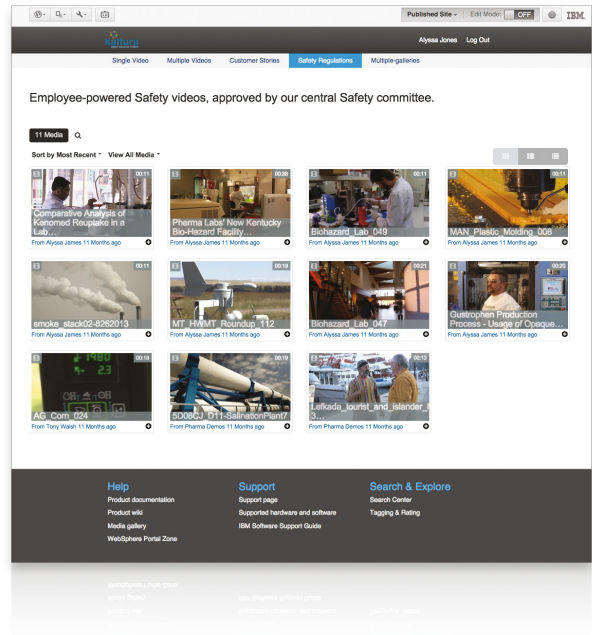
Published Site Edit Mode: OFF IBM

Kaltura

Alyssa Jones Log Out

Single Video Multiple Videos Customer Stories Safety Regulations Multiple-galleries

Employee-powered Safety videos, approved by our central Safety committee.

11 Media

Sort by Most Recent View All Media

00:11
Comparative Analysis of Kenomed Reuptake in a Lab...
From Alyssa James 11 Months ago

00:38
Pherma Labs' New Kentucky Bio-Hazard Facility...
From Alyssa James 11 Months ago

00:11
Biohazard_Lab_049
From Alyssa James 11 Months ago

00:11
MAN_Plastic_Molding_008
From Alyssa James 11 Months ago

00:11
smoke_stack02-8262013
From Alyssa James 11 Months ago

00:19
MT_HWMT_Roundup_112
From Alyssa James 11 Months ago

00:21
Biohazard_Lab_047
From Alyssa James 11 Months ago

00:20
Gustrophen Production Process - Usage of Opaque...
From Alyssa James 11 Months ago

00:18
AG_Corn_024
From Tony Walsh 11 Months ago

00:19
5D08CJ_011-SalinationPlant7
From Pharma Demos 11 Months ago

00:15
Lefkada_tourist_and_islander_3...
From Pharma Demos 11 Months ago

Help
Product documentation
Product wiki
Media gallery
WebSphere Portal Zone

Support
Support page
Supported hardware and software
IBM Software Support Guide

Search & Explore
Search Center
Tagging & Rating